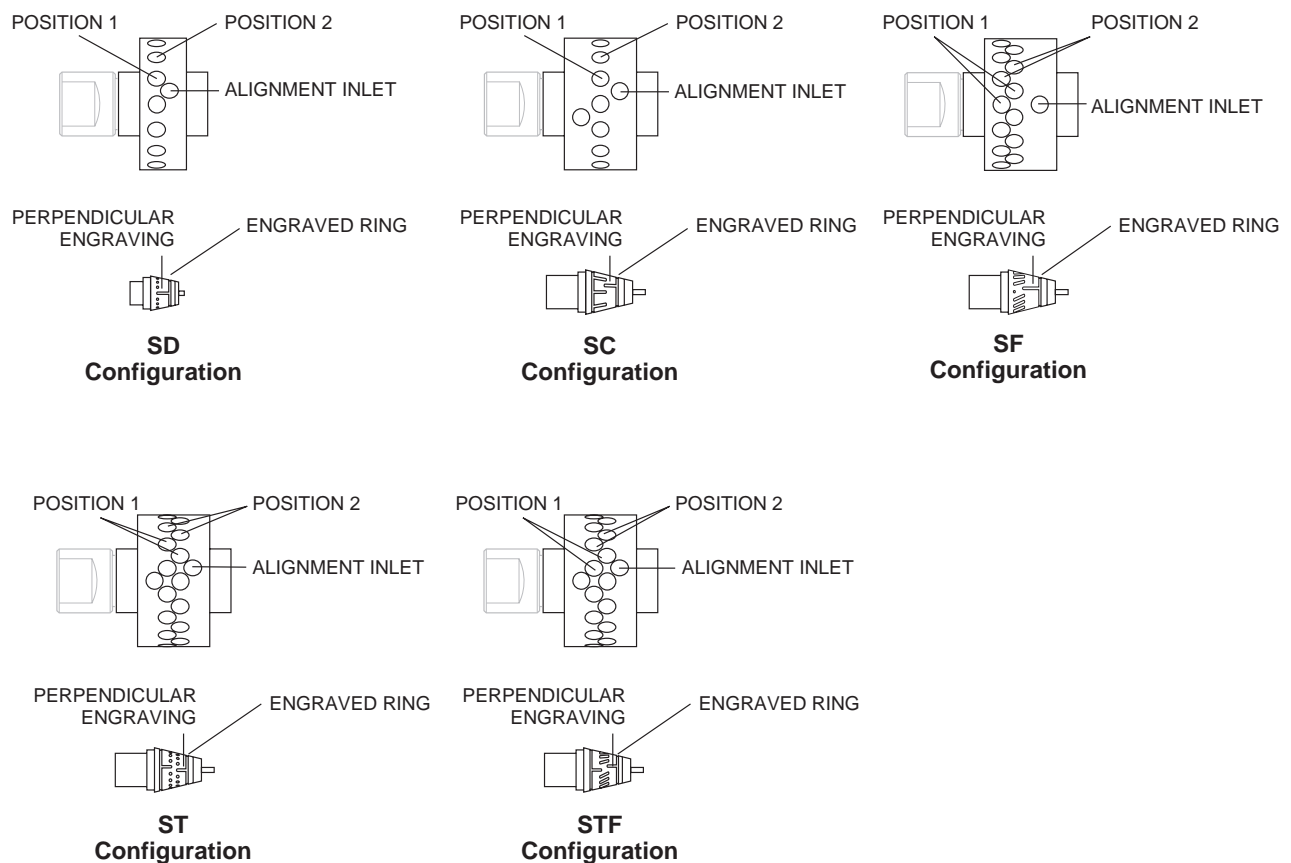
POSITION 1
POSITION 2
ALIGNMENT INLET

PERPENDICULAR ENGRAVING
ENGRAVED RING

**SD Configuration**

POSITION 1
POSITION 2
ALIGNMENT INLET

PERPENDICULAR ENGRAVING
ENGRAVED RING

**SC Configuration**

POSITION 1
POSITION 2
ALIGNMENT INLET

PERPENDICULAR ENGRAVING
ENGRAVED RING

**SF Configuration**

POSITION 1
POSITION 2
ALIGNMENT INLET

PERPENDICULAR ENGRAVING
ENGRAVED RING

**ST Configuration**

POSITION 1
POSITION 2
ALIGNMENT INLET

PERPENDICULAR ENGRAVING
ENGRAVED RING

**STF Configuration**